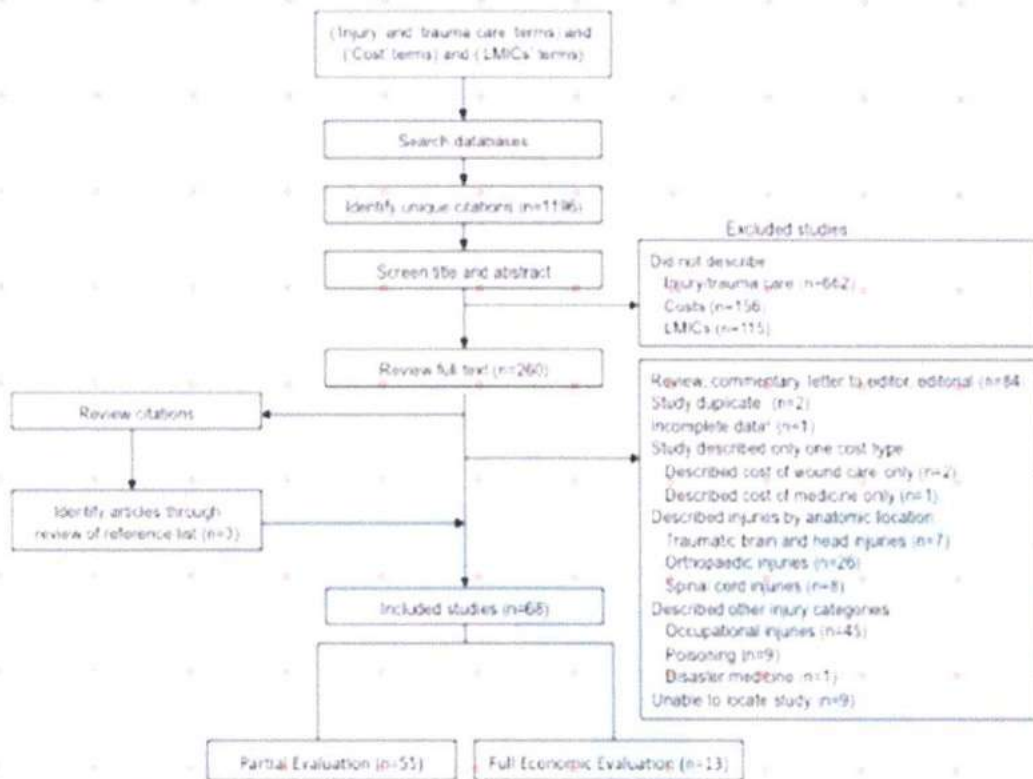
(Injury and trauma care terms) and (Cost terms) and (LMICs terms)

Search databases

Identify unique citations (n=1196)

Screen title and abstract

Excluded studies

Did not describe
Injury/trauma care (n=642)
Costs (n=156)
LMICs (n=115)

Review full text (n=260)

Review citations

Identify articles through review of reference list (n=3)

Review, commentary, letter to editor, editorial (n=84)
Study duplicate (n=2)
Incomplete data (n=1)
Study described only one cost type
Described cost of wound care only (n=2)
Described cost of medicine only (n=1)
Described injuries by anatomic location
Traumatic brain and head injuries (n=7)
Orthopaedic injuries (n=26)
Spinal cord injuries (n=8)
Described other injury categories
Occupational injuries (n=45)
Poisoning (n=9)
Disaster medicine (n=1)
Unable to locate study (n=9)

Included studies (n=68)

Partial Evaluation (n=55)

Full Economic Evaluation (n=13)